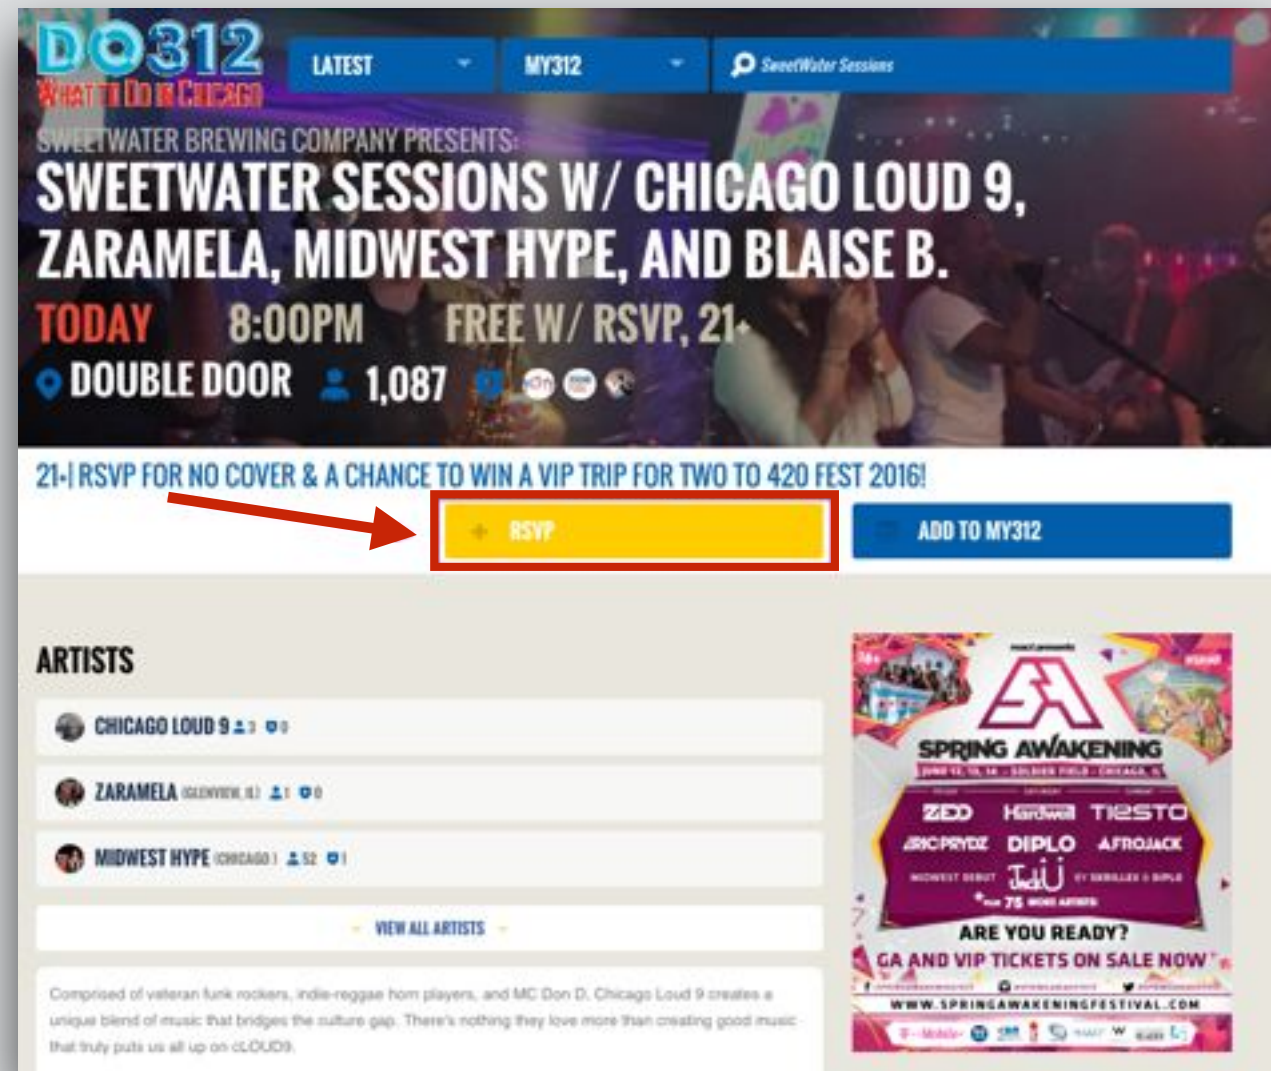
DO312
WHAT TO DO IN CHICAGO

LATEST
MY312
SweetWater Sessions

SWEETWATER BREWING COMPANY PRESENTS:
SWEETWATER SESSIONS W/ CHICAGO LOUD 9, ZARAMELA, MIDWEST HYPE, AND BLAISE B.

TODAY 8:00PM FREE W/ RSVP, 21+
DOUBLE DOOR 1,087

21+| RSVP FOR NO COVER & A CHANCE TO WIN A VIP TRIP FOR TWO TO 420 FEST 2016!

+ RSVP
ADD TO MY312

ARTISTS

CHICAGO LOUD 9 3 0
ZARAMELA (GLENVIEW, IL) 1 0
MIDWEST HYPE (CHICAGO) 52 1

VIEW ALL ARTISTS

Comprised of veteran funk rockers, indie-reggae horn players, and MC Don D. Chicago Loud 9 creates a unique blend of music that bridges the culture gap. There's nothing they love more than creating good music that truly puts us all up on cLOUD9.

SA
SPRING AWAKENING
JUNE 10, 11, 12 - SOLDIER FIELD - CHICAGO, IL
ZEDD Hardwell TIESTO
ERIC PRYDZ DIPLO AFROJACK
MIDWEST DEBUT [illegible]
+ 75 MORE ARTISTS
ARE YOU READY?
GA AND VIP TICKETS ON SALE NOW
WWW.SPRINGAWAKENINGFESTIVAL.COM
T-Mobile